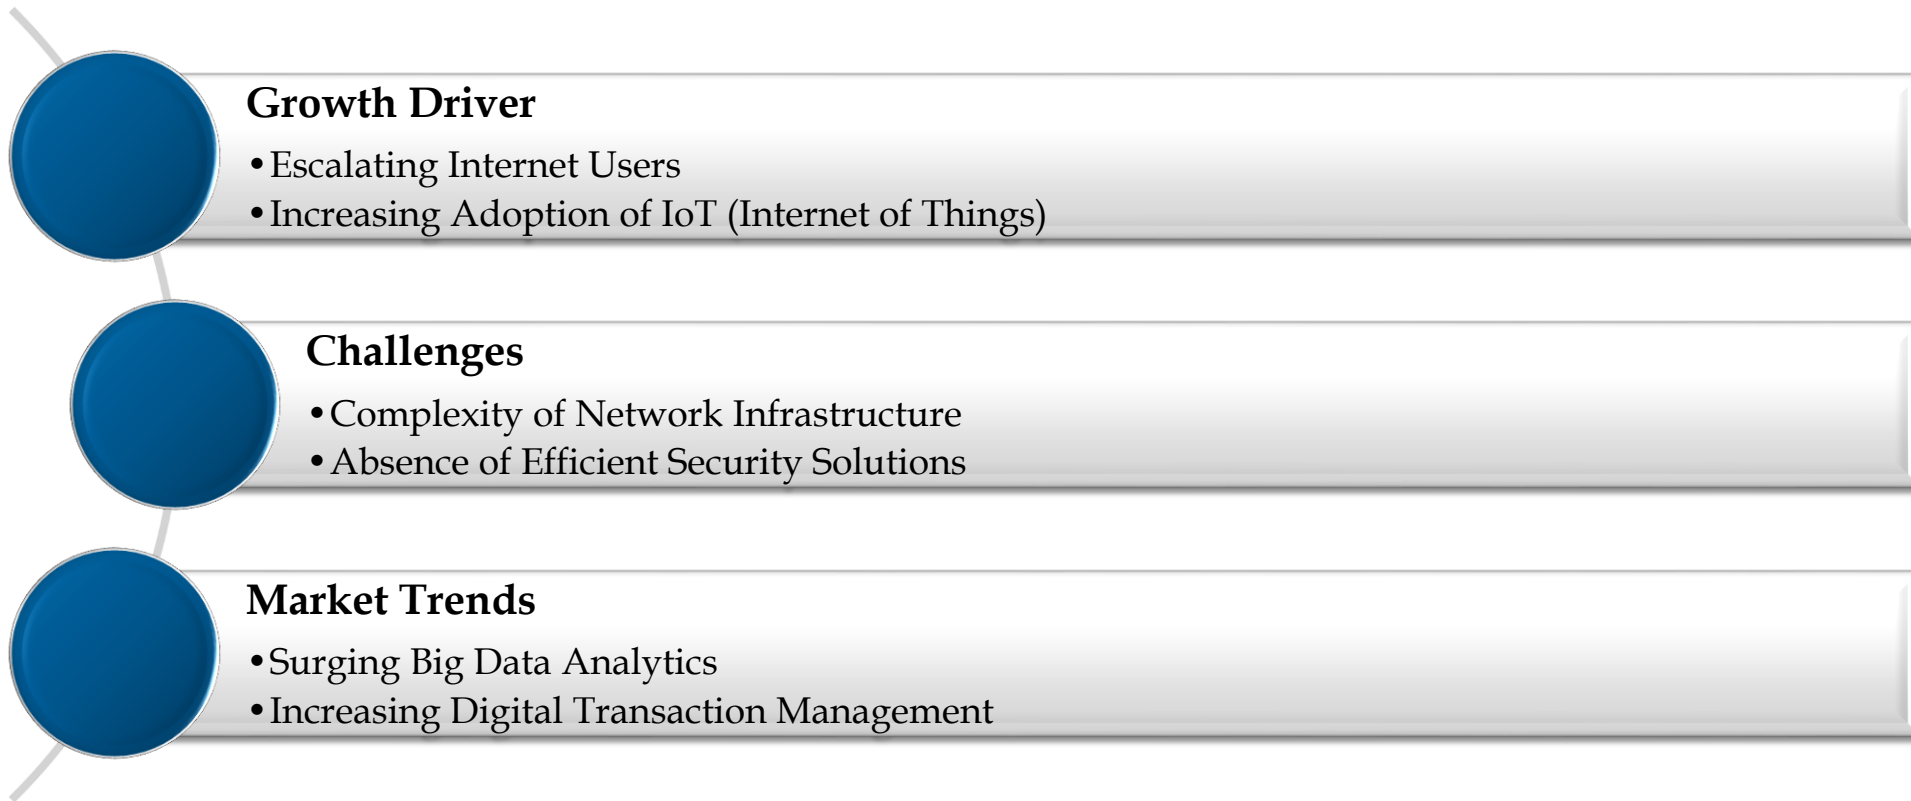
Growth Driver

• Escalating Internet Users
• Increasing Adoption of IoT (Internet of Things)

Challenges

• Complexity of Network Infrastructure
• Absence of Efficient Security Solutions

Market Trends

• Surging Big Data Analytics
• Increasing Digital Transaction Management